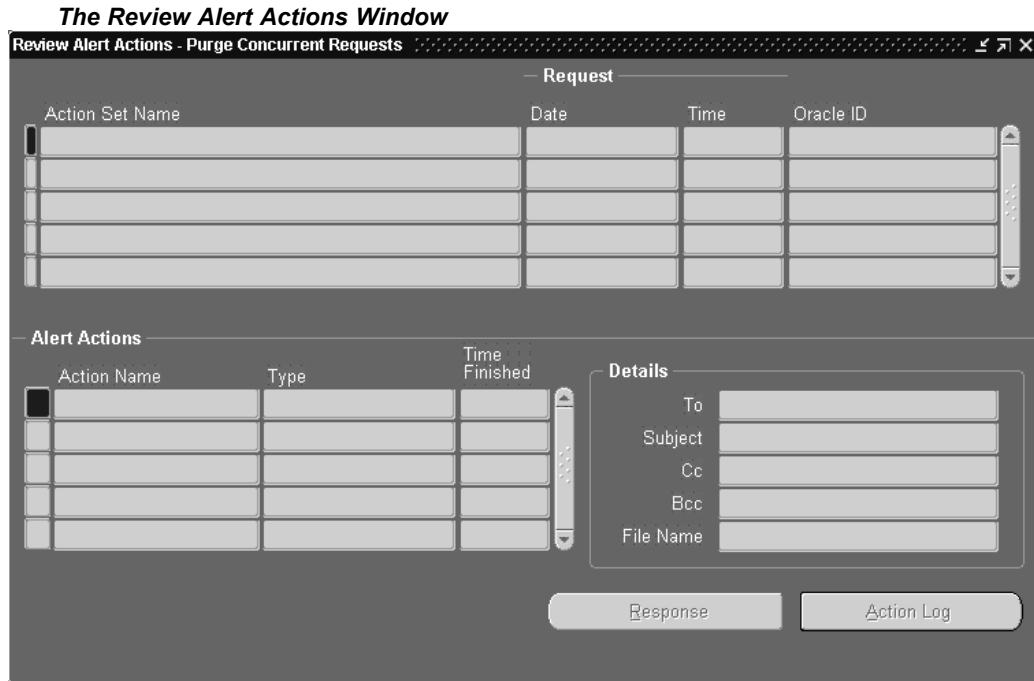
The Review Alert Actions Window

Review Alert Actions - Purge Concurrent Requests

Request

| Action Set Name | Date | Time | Oracle ID |
|---|---|---|---|
| | | | |
| | | | |
| | | | |
| | | | |
| | | | |

Alert Actions

| Action Name | Type | Time Finished |
|---|---|---|
| | | |
| | | |
| | | |
| | | |
| | | |

Details

To

Subject

Cc

Bcc

File Name

Response

Action Log